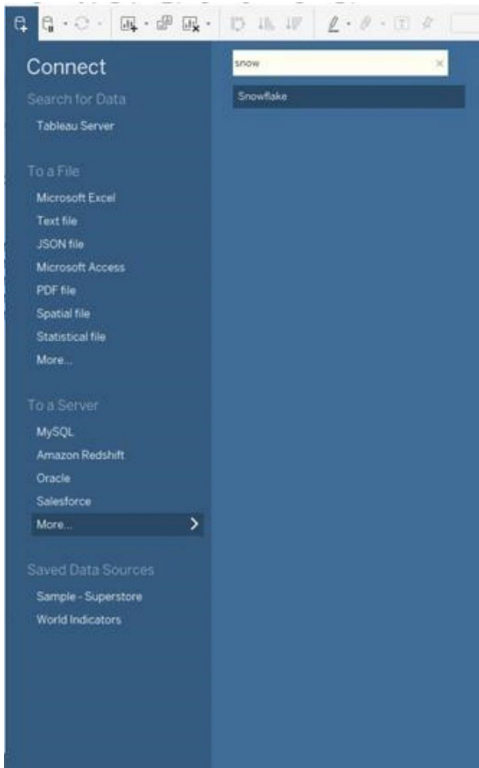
Connect

Search for Data

Tableau Server

To a File

Microsoft Excel

Text file

JSON file

Microsoft Access

PDF file

Spatial file

Statistical file

More...

To a Server

MySQL

Amazon Redshift

Oracle

Salesforce

More...

Saved Data Sources

Sample - Superstore

World Indicators

snow

Snowflake